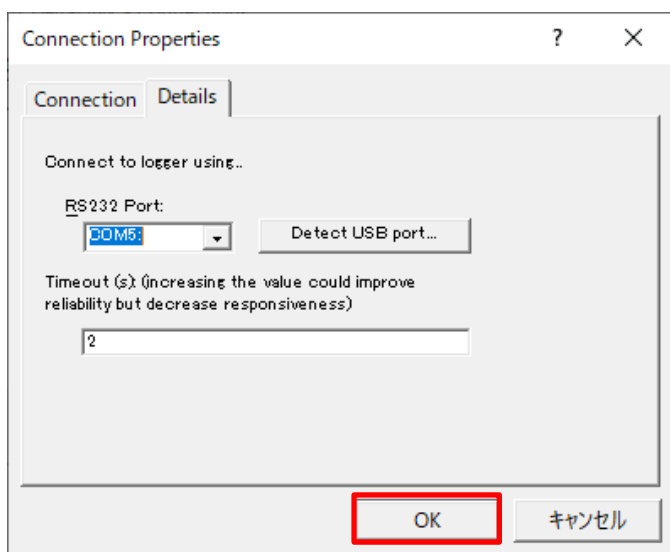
Connection Properties ? ✕

Connection Details

Connect to logger using..

RS232 Port:

COM5:

Detect USB port...

Timeout (s): (increasing the value could improve reliability but decrease responsiveness)

2

OK

キャンセル